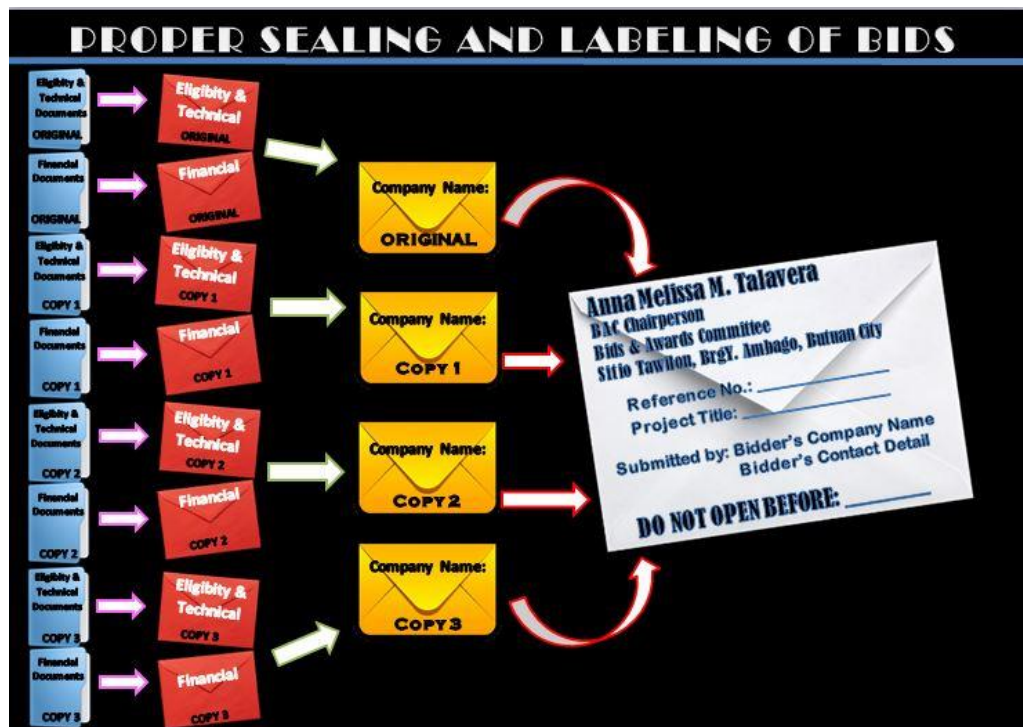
PROPER SEALING AND LABELING OF BIDS

Eligibity & Technical Documents ORIGINAL

Eligibity & Technical ORIGINAL

Financial Documents ORIGINAL

Financial ORIGINAL

Company Name: ORIGINAL

Eligibity & Technical Documents COPY 1

Eligibity & Technical COPY 1

Financial Documents COPY 1

Financial COPY 1

Company Name: COPY 1

Eligibity & Technical Documents COPY 2

Eligibity & Technical COPY 2

Financial Documents COPY 2

Financial COPY 2

Company Name: COPY 2

Eligibity & Technical Documents COPY 3

Eligibity & Technical COPY 3

Financial Documents COPY 3

Financial COPY 3

Company Name: COPY 3

Anna Melissa M. Talavera
BAC Chairperson
Bids & Awards Committee
Sitio Tawilon, BrgY. Ambago, Butuan City

Reference No.: ________
Project Title: ________

Submitted by: Bidder's Company Name
Bidder's Contact Detail

DO NOT OPEN BEFORE: ________